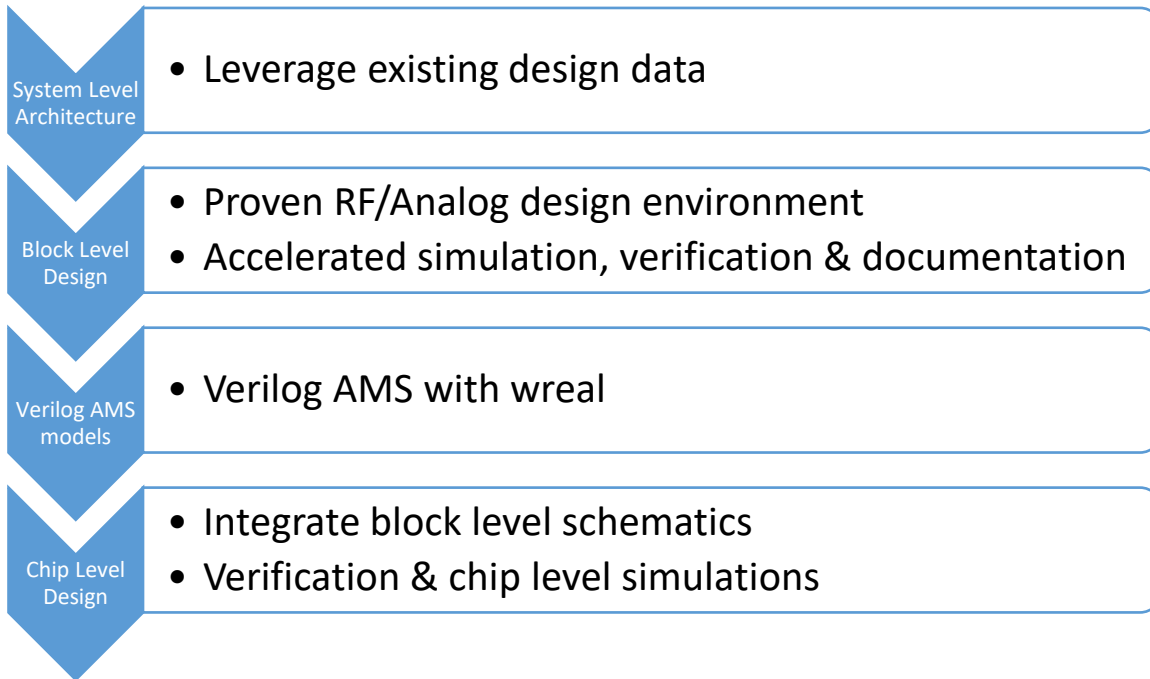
System Level Architecture

• Leverage existing design data

Block Level Design

• Proven RF/Analog design environment
• Accelerated simulation, verification & documentation

Verilog AMS models

• Verilog AMS with wreal

Chip Level Design

• Integrate block level schematics
• Verification & chip level simulations